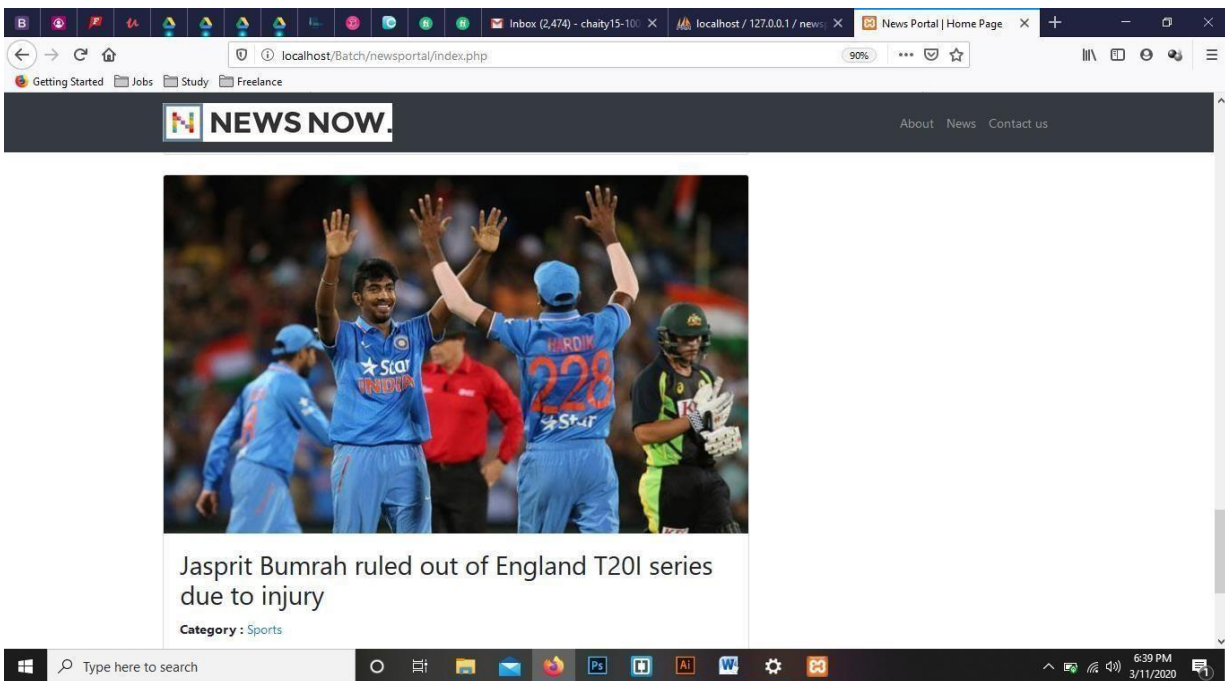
Inbox (2,474) - chaity15-10(
localhost / 127.0.0.1 / news
News Portal | Home Page

localhost/Batch/newsportal/index.php
90%

Getting Started Jobs Study Freelance

NEWS NOW.

About News Contact us

HARDIK 228

Jasprit Bumrah ruled out of England T20I series due to injury

Category : Sports

Type here to search

6:39 PM
3/11/2020